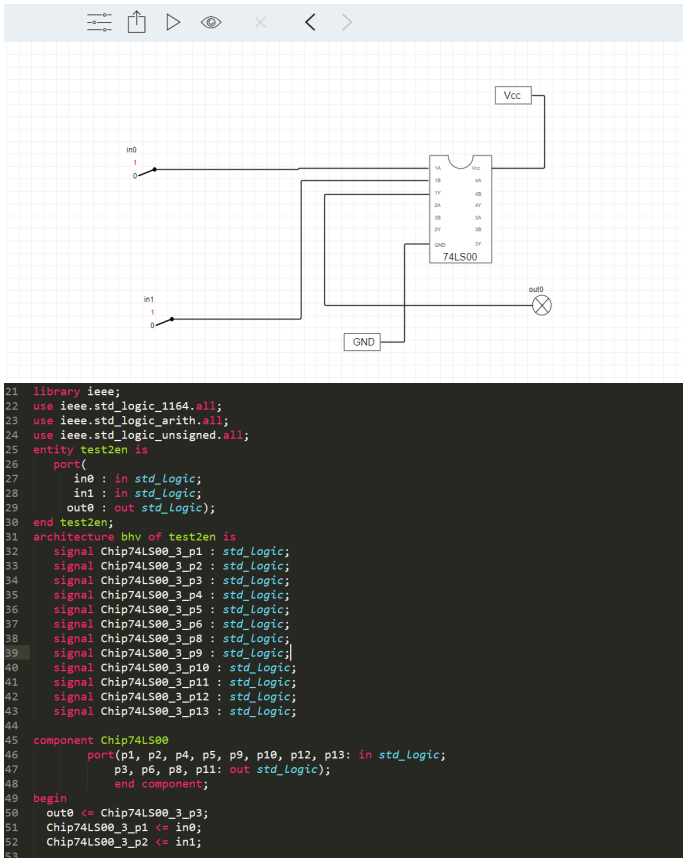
Vcc

in0
1
0

1A
1B
1Y
2A
2B
2Y
GND
Vcc
4A
4B
4Y
3A
3B
3Y
74LS00

out0

in1
1
0

GND

21 library ieee;
22 use ieee.std_logic_1164.all;
23 use ieee.std_logic_arith.all;
24 use ieee.std_logic_unsigned.all;
25 entity test2en is
26 port(
27 in0 : in std_logic;
28 in1 : in std_logic;
29 out0 : out std_logic);
30 end test2en;
31 architecture bhv of test2en is
32 signal Chip74LS00_3_p1 : std_logic;
33 signal Chip74LS00_3_p2 : std_logic;
34 signal Chip74LS00_3_p3 : std_logic;
35 signal Chip74LS00_3_p4 : std_logic;
36 signal Chip74LS00_3_p5 : std_logic;
37 signal Chip74LS00_3_p6 : std_logic;
38 signal Chip74LS00_3_p8 : std_logic;
39 signal Chip74LS00_3_p9 : std_logic;
40 signal Chip74LS00_3_p10 : std_logic;
41 signal Chip74LS00_3_p11 : std_logic;
42 signal Chip74LS00_3_p12 : std_logic;
43 signal Chip74LS00_3_p13 : std_logic;
44
45 component Chip74LS00
46 port(p1, p2, p4, p5, p9, p10, p12, p13: in std_logic;
47 p3, p6, p8, p11: out std_logic);
48 end component;
49 begin
50 out0 <= Chip74LS00_3_p3;
51 Chip74LS00_3_p1 <= in0;
52 Chip74LS00_3_p2 <= in1;
53